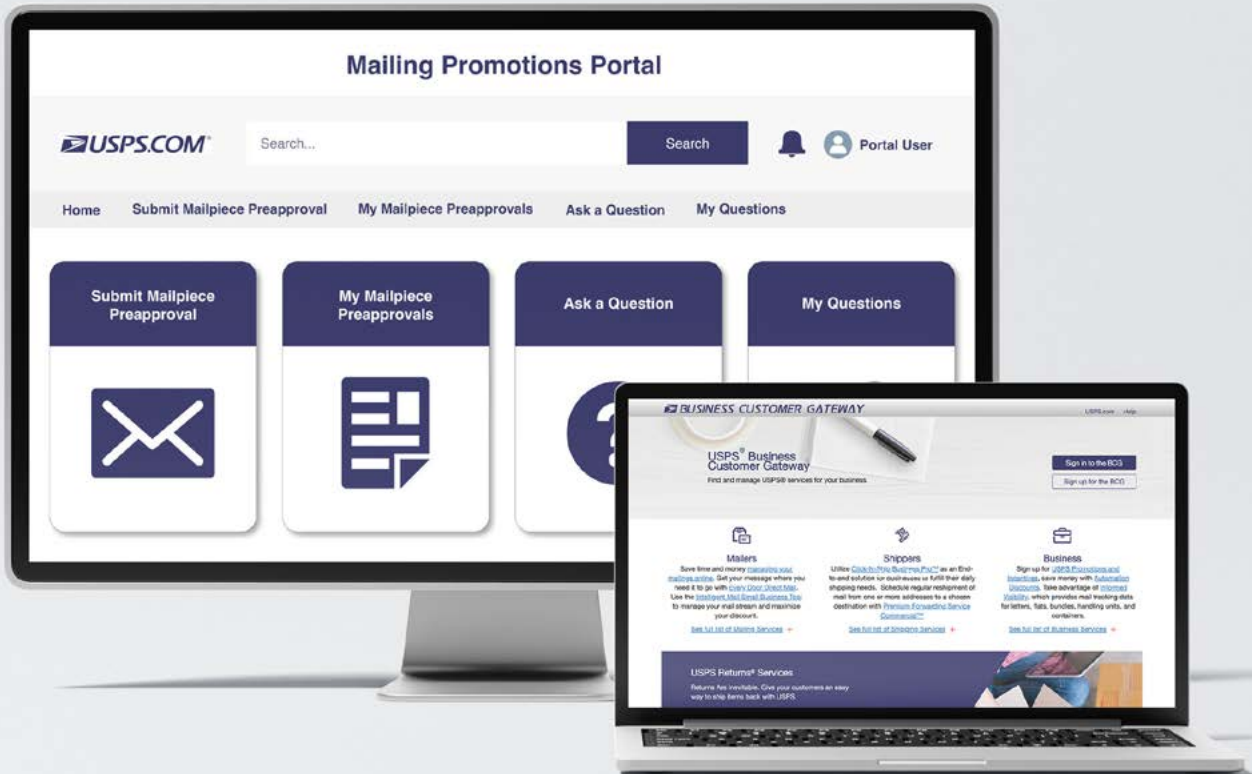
Mailing Promotions Portal

USPS.COM

Search...

Search

Portal User

Home Submit Mailpiece Preapproval My Mailpiece Preapprovals Ask a Question My Questions

Submit Mailpiece Preapproval

My Mailpiece Preapprovals

Ask a Question

My Questions

BUSINESS CUSTOMER GATEWAY

USPS.com Help

USPS® Business Customer Gateway

Find and manage USPS® services for your business

Sign in to the BCG

Sign up for the BCG

Mailers

Save time and money managing your mailings online. Get your message where you need it to go with Every Door Direct Mail. Use the Intelligent Mail Small Business Tool to manage your mail stream and maximize your discount.

See full list of Mailing Services +

Shippers

Utilize Click-N-Ship Business Pro™ as an End-to-end solution for businesses to fulfill their daily shipping needs. Schedule regular reshipment of mail from one or more addresses to a chosen destination with Premium Forwarding Service Commercial™.

See full list of Shipping Services +

Business

Sign up for USPS Promotions and Incentives, save money with Automation Discounts. Take advantage of Informed Visibility, which provides mail tracking data for letters, flats, bundles, handling units, and containers.

See full list of Business Services +

USPS Returns® Services

Returns are inevitable. Give your customers an easy way to ship items back with USPS.